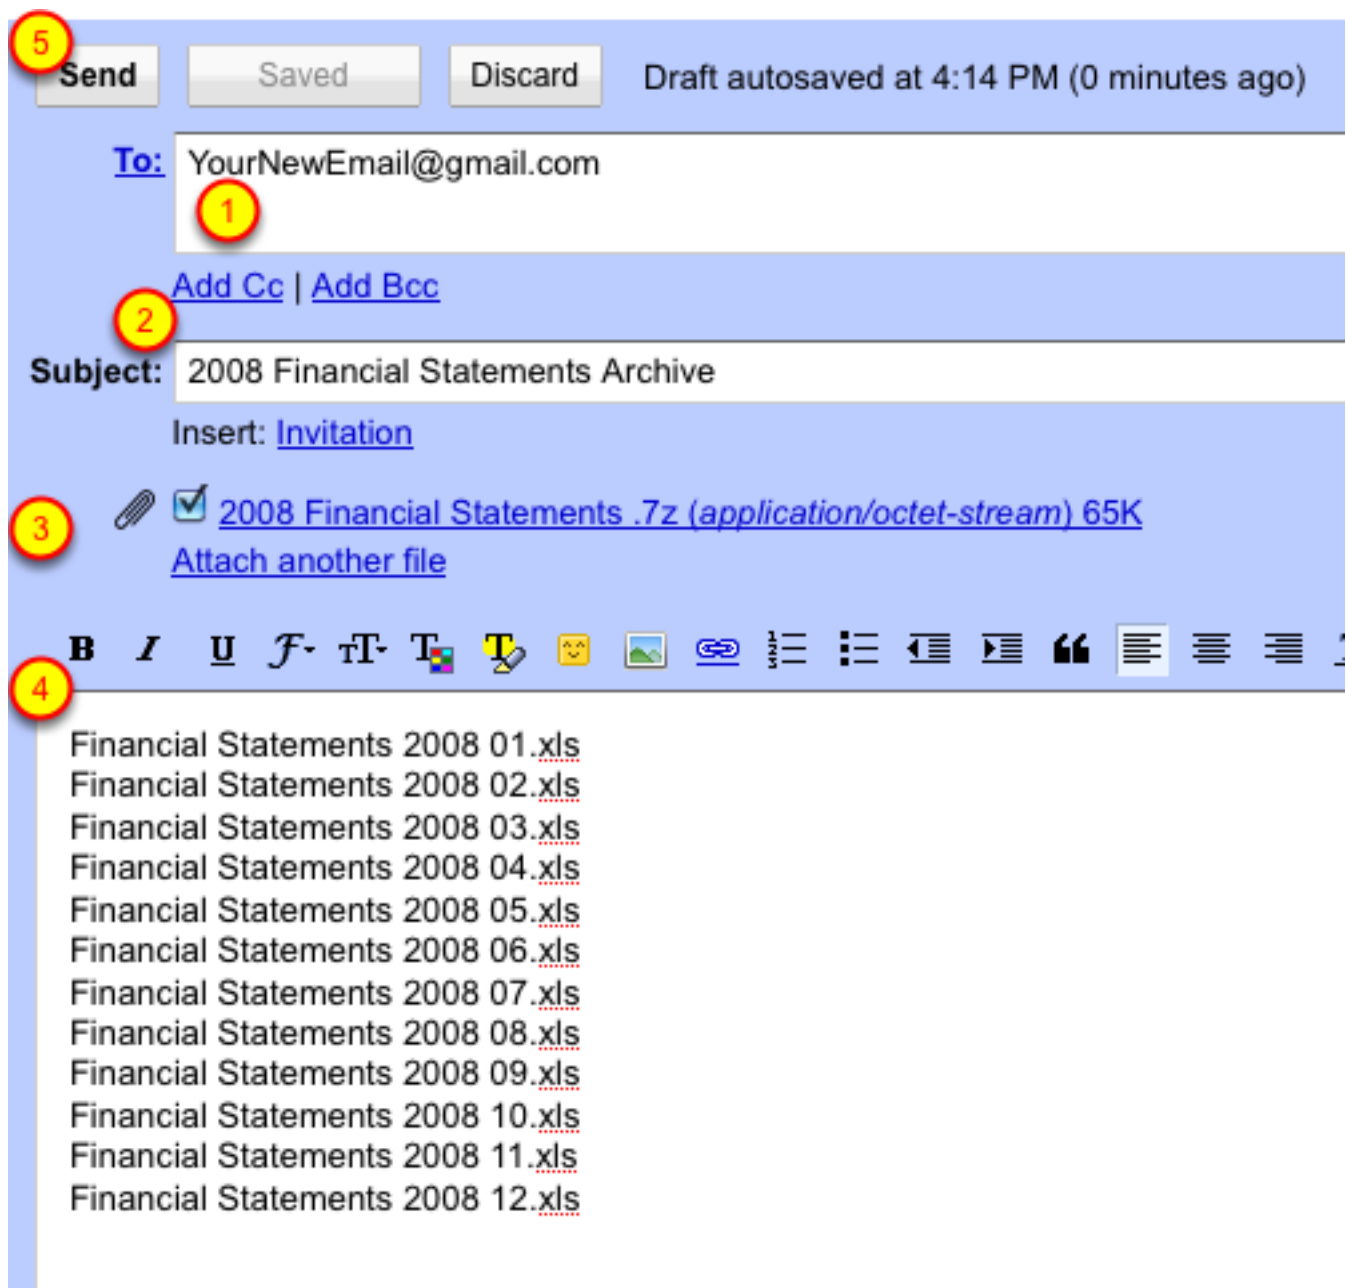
5 Send Saved Discard Draft autosaved at 4:14 PM (0 minutes ago)

To: YourNewEmail@gmail.com

1

Add Cc | Add Bcc

2

Subject: 2008 Financial Statements Archive

Insert: Invitation

3

2008 Financial Statements .7z (application/octet-stream) 65K

Attach another file

B I U

4

Financial Statements 2008 01.xls
Financial Statements 2008 02.xls
Financial Statements 2008 03.xls
Financial Statements 2008 04.xls
Financial Statements 2008 05.xls
Financial Statements 2008 06.xls
Financial Statements 2008 07.xls
Financial Statements 2008 08.xls
Financial Statements 2008 09.xls
Financial Statements 2008 10.xls
Financial Statements 2008 11.xls
Financial Statements 2008 12.xls